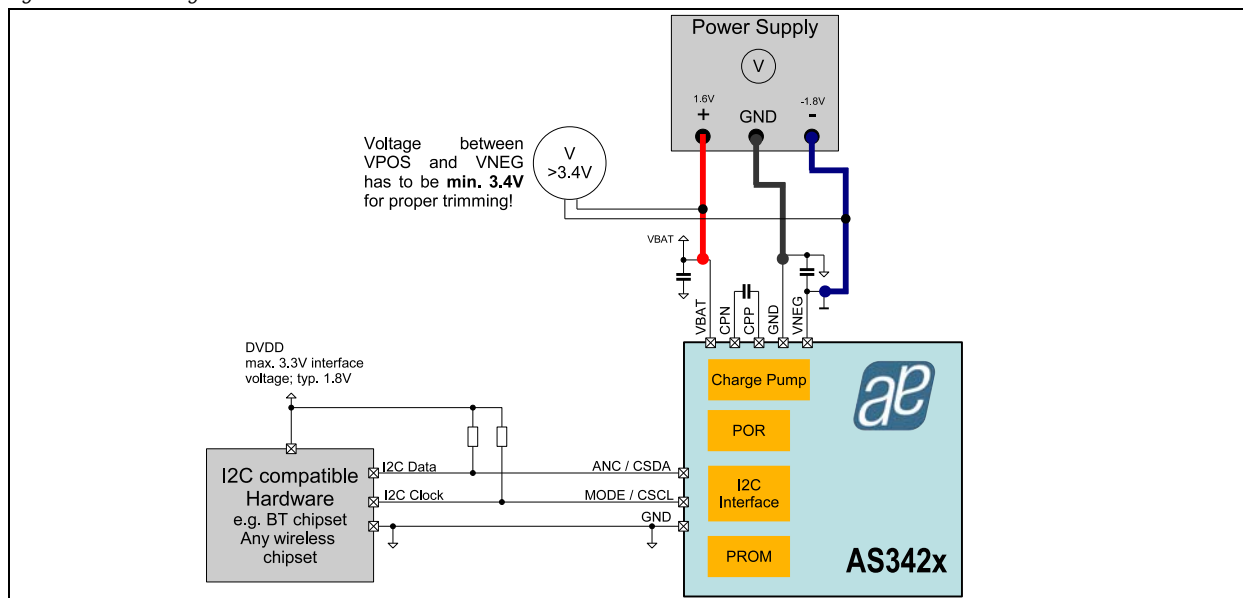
Power Supply

V

1.6V
+

GND

-1.8V
-

Voltage between VPOS and VNEG has to be **min. 3.4V** for proper trimming!

V
>3.4V

VBAT

VBAT
CPN
CPP
GND
VNEG

DVDD
max. 3.3V interface voltage; typ. 1.8V

I2C compatible Hardware
e.g. BT chipset
Any wireless chipset

I2C Data
I2C Clock

ANC / CSDA
MODE / CSCL
GND

Charge Pump
POR
I2C Interface
PROM

AS342x